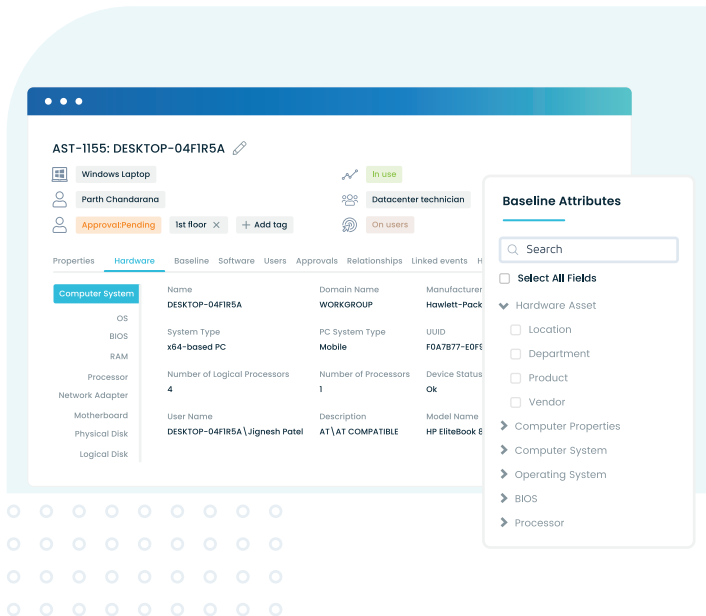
AST-1155: DESKTOP-04F1R5A

Windows Laptop

Parth Chandarana

Approval:Pending

1st floor

+ Add tag

In use

Datacenter technician

On users

Properties Hardware Baseline Software Users Approvals Relationships Linked events H

Computer System

OS

BIOS

RAM

Processor

Network Adapter

Motherboard

Physical Disk

Logical Disk

| Name | Domain Name | Manufacturer |
|---|---|---|
| DESKTOP-04F1R5A | WORKGROUP | Hawlett-Pack |
| System Type | PC System Type | UUID |
| x64-based PC | Mobile | F0A7B77-E0F9 |
| Number of Logical Processors | Number of Processors | Device Status |
| 4 | 1 | Ok |
| User Name | Description | Model Name |
| DESKTOP-04F1R5A\Jignesh Patel | AT\AT COMPATIBLE | HP EliteBook 8 |

Baseline Attributes

Search

Select All Fields

Hardware Asset

Location

Department

Product

Vendor

Computer Properties

Computer System

Operating System

BIOS

Processor